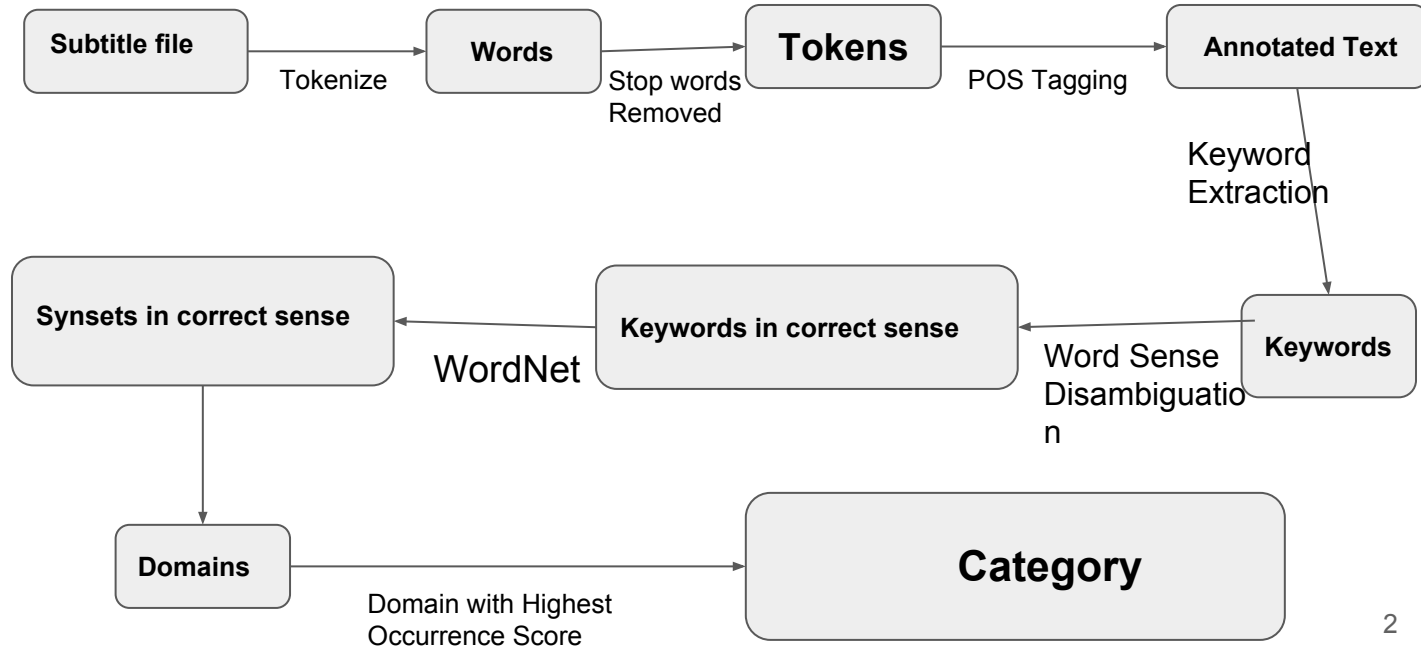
Subtitle file

Tokenize

Words

Stop words Removed

Tokens

POS Tagging

Annotated Text

Keyword Extraction

Keywords

Word Sense Disambiguation

Keywords in correct sense

WordNet

Synsets in correct sense

Domains

Domain with Highest Occurrence Score

Category

2